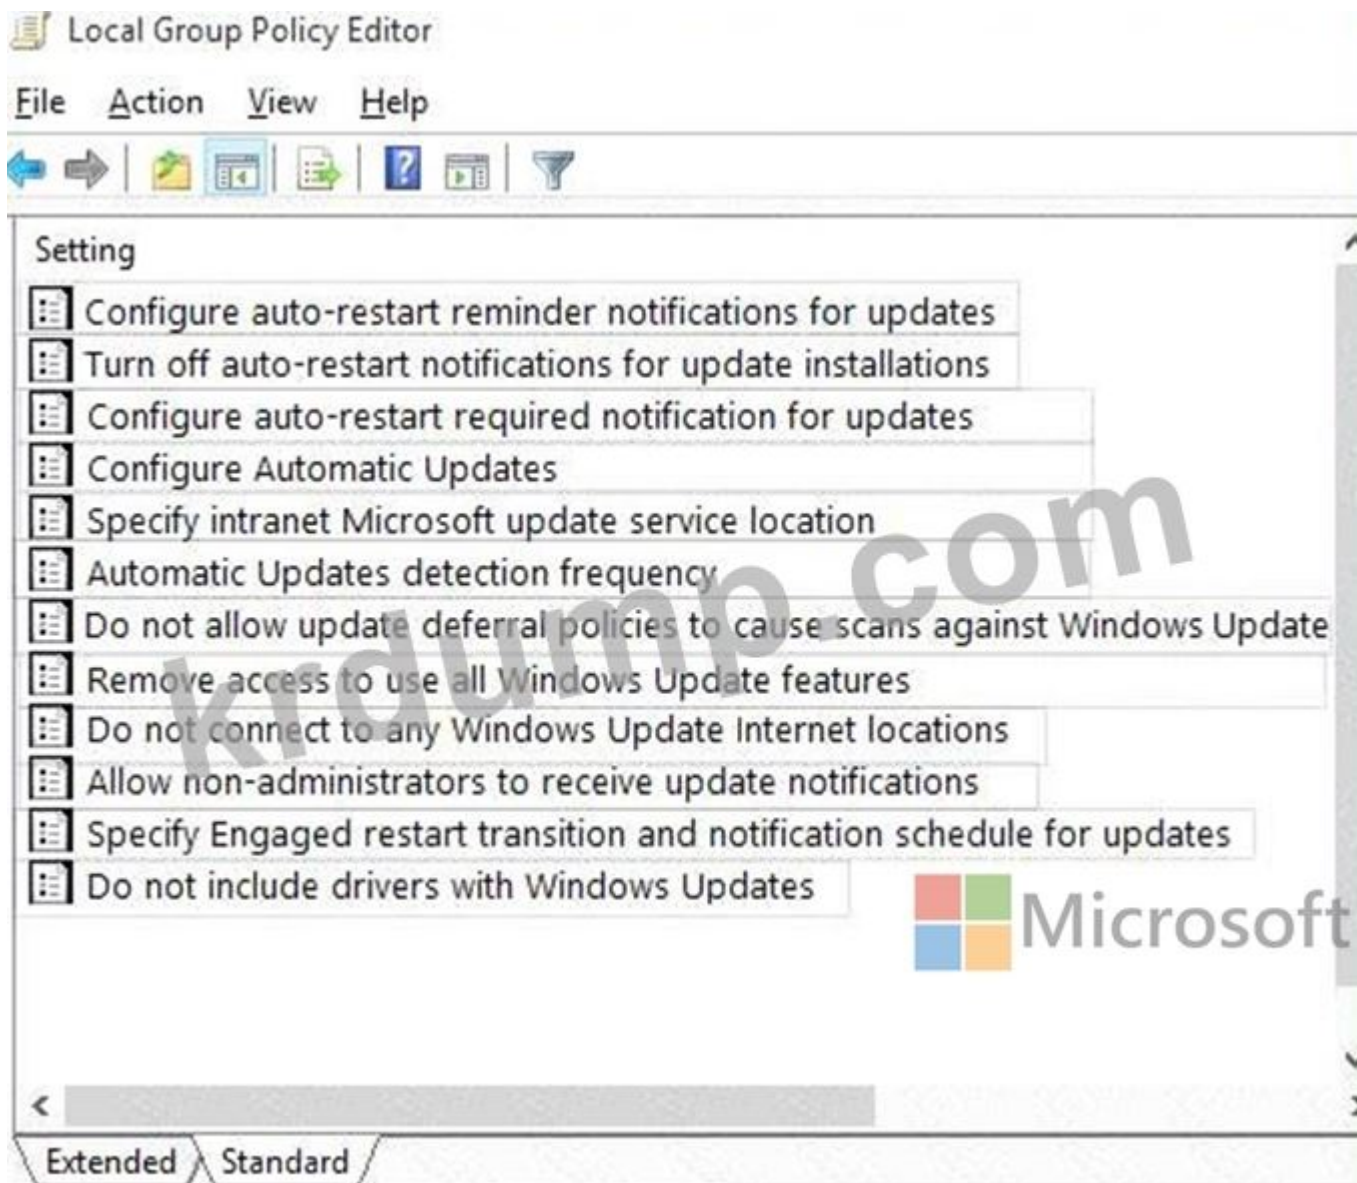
Local Group Policy Editor

File Action View Help

Setting

Configure auto-restart reminder notifications for updates

Turn off auto-restart notifications for update installations

Configure auto-restart required notification for updates

Configure Automatic Updates

Specify intranet Microsoft update service location

Automatic Updates detection frequency

Do not allow update deferral policies to cause scans against Windows Update

Remove access to use all Windows Update features

Do not connect to any Windows Update Internet locations

Allow non-administrators to receive update notifications

Specify Engaged restart transition and notification schedule for updates

Do not include drivers with Windows Updates

krdump.com

Microsoft

Extended Standard